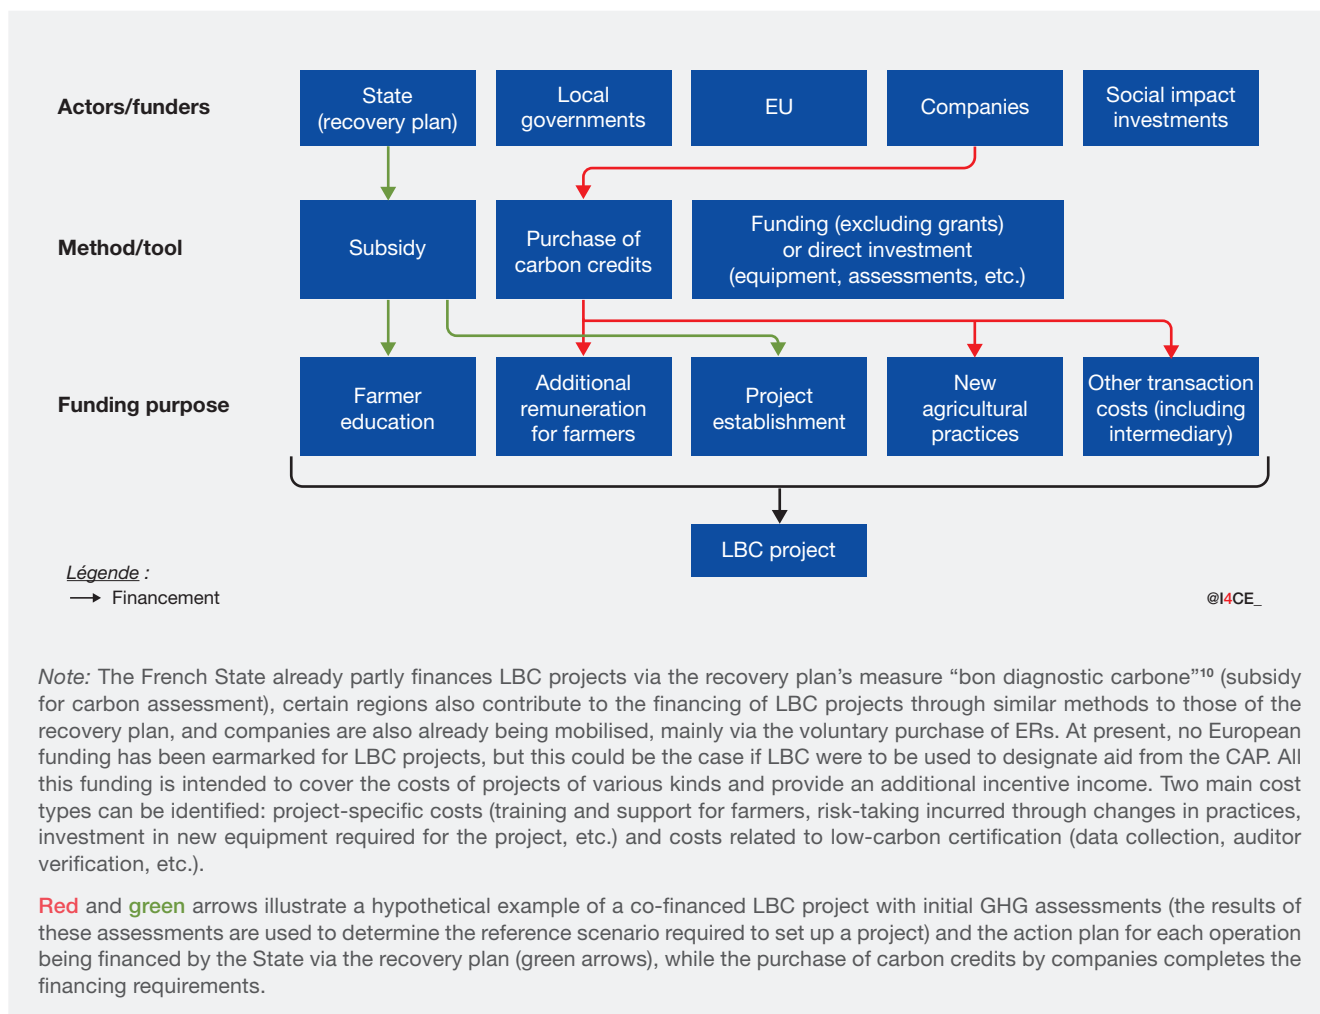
Actors/funders

State (recovery plan)

Local governments

EU

Companies

Social impact investments

Method/tool

Subsidy

Purchase of carbon credits

Funding (excluding grants) or direct investment (equipment, assessments, etc.)

Funding purpose

Farmer education

Additional remuneration for farmers

Project establishment

New agricultural practices

Other transaction costs (including intermediary)

LBC project

Légende :
Financement

@I4CE_

Note: The French State already partly finances LBC projects via the recovery plan's measure "bon diagnostic carbone"$^{10}$ (subsidy for carbon assessment), certain regions also contribute to the financing of LBC projects through similar methods to those of the recovery plan, and companies are also already being mobilised, mainly via the voluntary purchase of ERs. At present, no European funding has been earmarked for LBC projects, but this could be the case if LBC were to be used to designate aid from the CAP. All this funding is intended to cover the costs of projects of various kinds and provide an additional incentive income. Two main cost types can be identified: project-specific costs (training and support for farmers, risk-taking incurred through changes in practices, investment in new equipment required for the project, etc.) and costs related to low-carbon certification (data collection, auditor verification, etc.).

Red and green arrows illustrate a hypothetical example of a co-financed LBC project with initial GHG assessments (the results of these assessments are used to determine the reference scenario required to set up a project) and the action plan for each operation being financed by the State via the recovery plan (green arrows), while the purchase of carbon credits by companies completes the financing requirements.